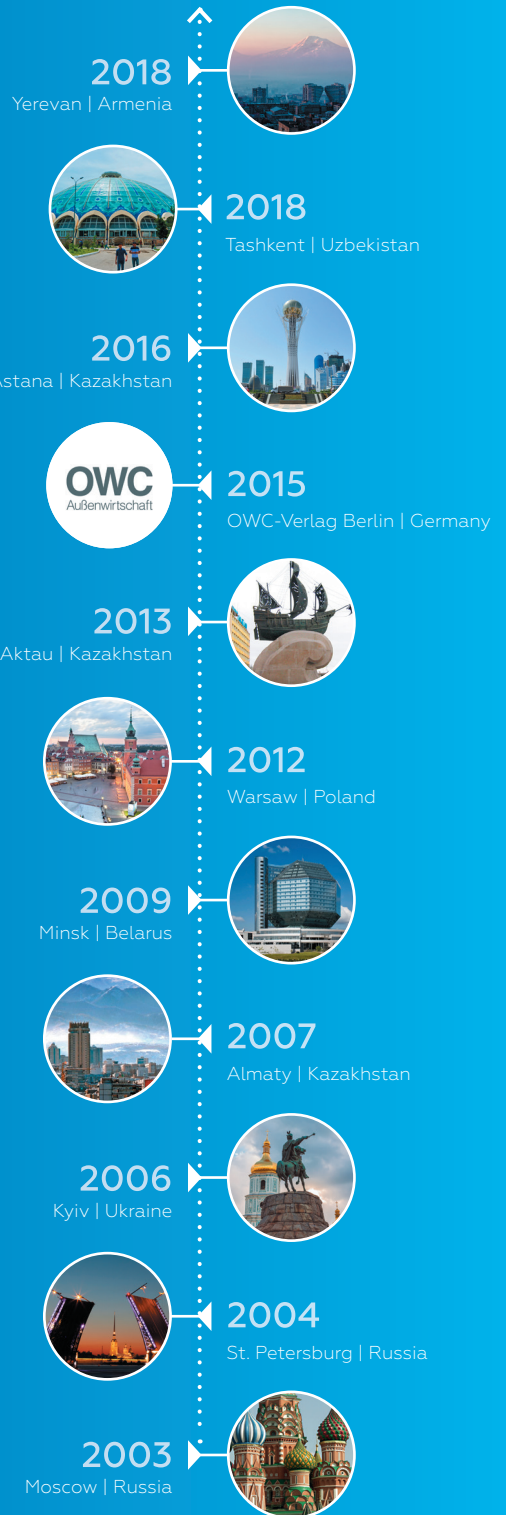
2018
Yerevan | Armenia

2018
Tashkent | Uzbekistan

2016
Astana | Kazakhstan

OWC
Außenwirtschaft

2015
OWC-Verlag Berlin | Germany

2013
Aktau | Kazakhstan

2012
Warsaw | Poland

2009
Minsk | Belarus

2007
Almaty | Kazakhstan

2006
Kyiv | Ukraine

2004
St. Petersburg | Russia

2003
Moscow | Russia